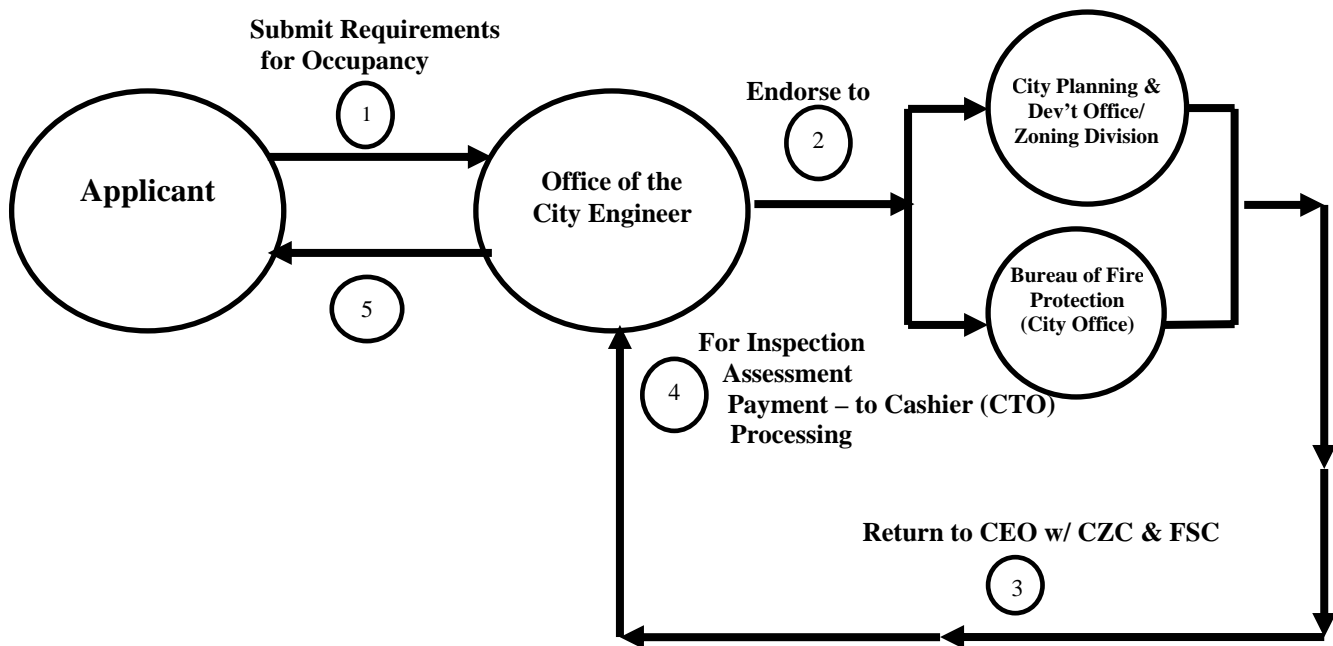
Submit Requirements for Occupancy

1

Applicant

Office of the City Engineer

Endorse to

2

City Planning & Dev't Office/ Zoning Division

Bureau of Fire Protection (City Office)

5

4

For Inspection
Assessment
Payment – to Cashier (CTO)
Processing

Return to CEO w/ CZC & FSC

3